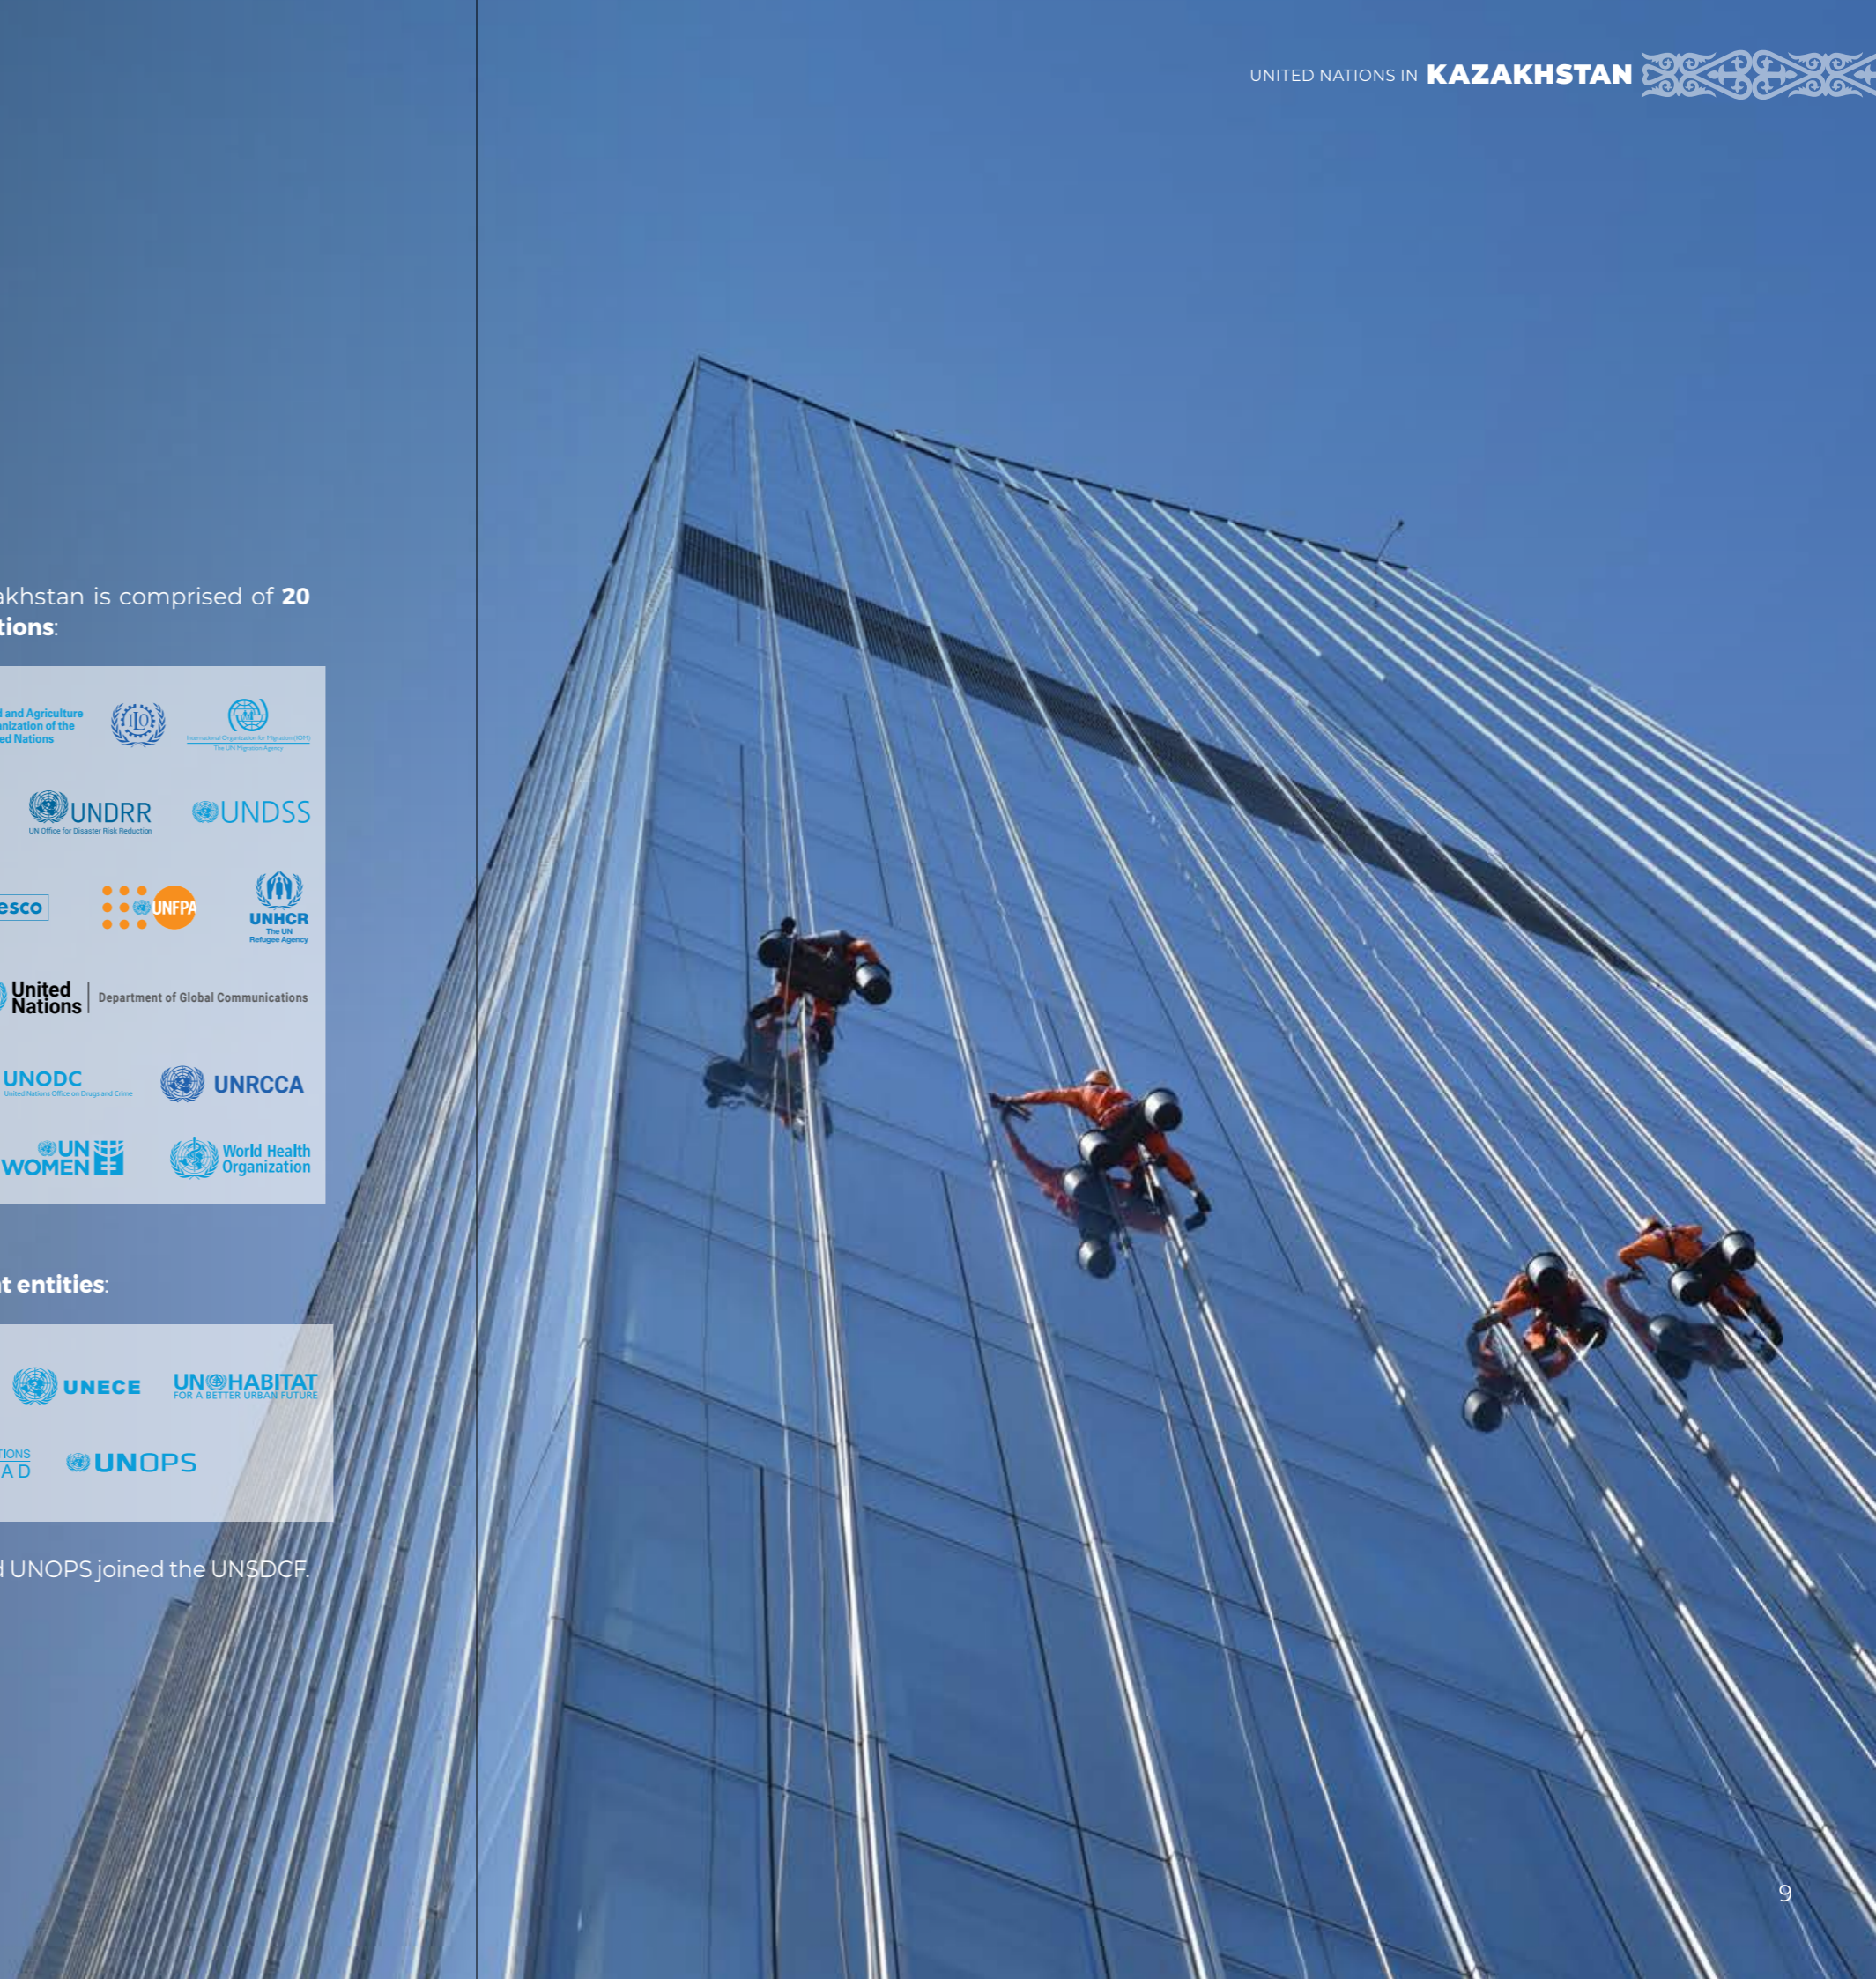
UNITED NATIONS IN KAZAKHSTAN

akhstan is comprised of **20** **tions**:

l and Agriculture nization of the ed Nations

ILO

International Organization for Migration (IOM) The UN Migration Agency

UNDRR UN Office for Disaster Risk Reduction

UNDSS

esco

UNFPA

UNHCR The UN Refugee Agency

United Nations | Department of Global Communications

UNODC United Nations Office on Drugs and Crime

UNRCCA

UN WOMEN

World Health Organization

**t entities**:

UNECE

UN HABITAT FOR A BETTER URBAN FUTURE

TIONS A D

UNOPS

l UNOPS joined the UNSDCF.

9